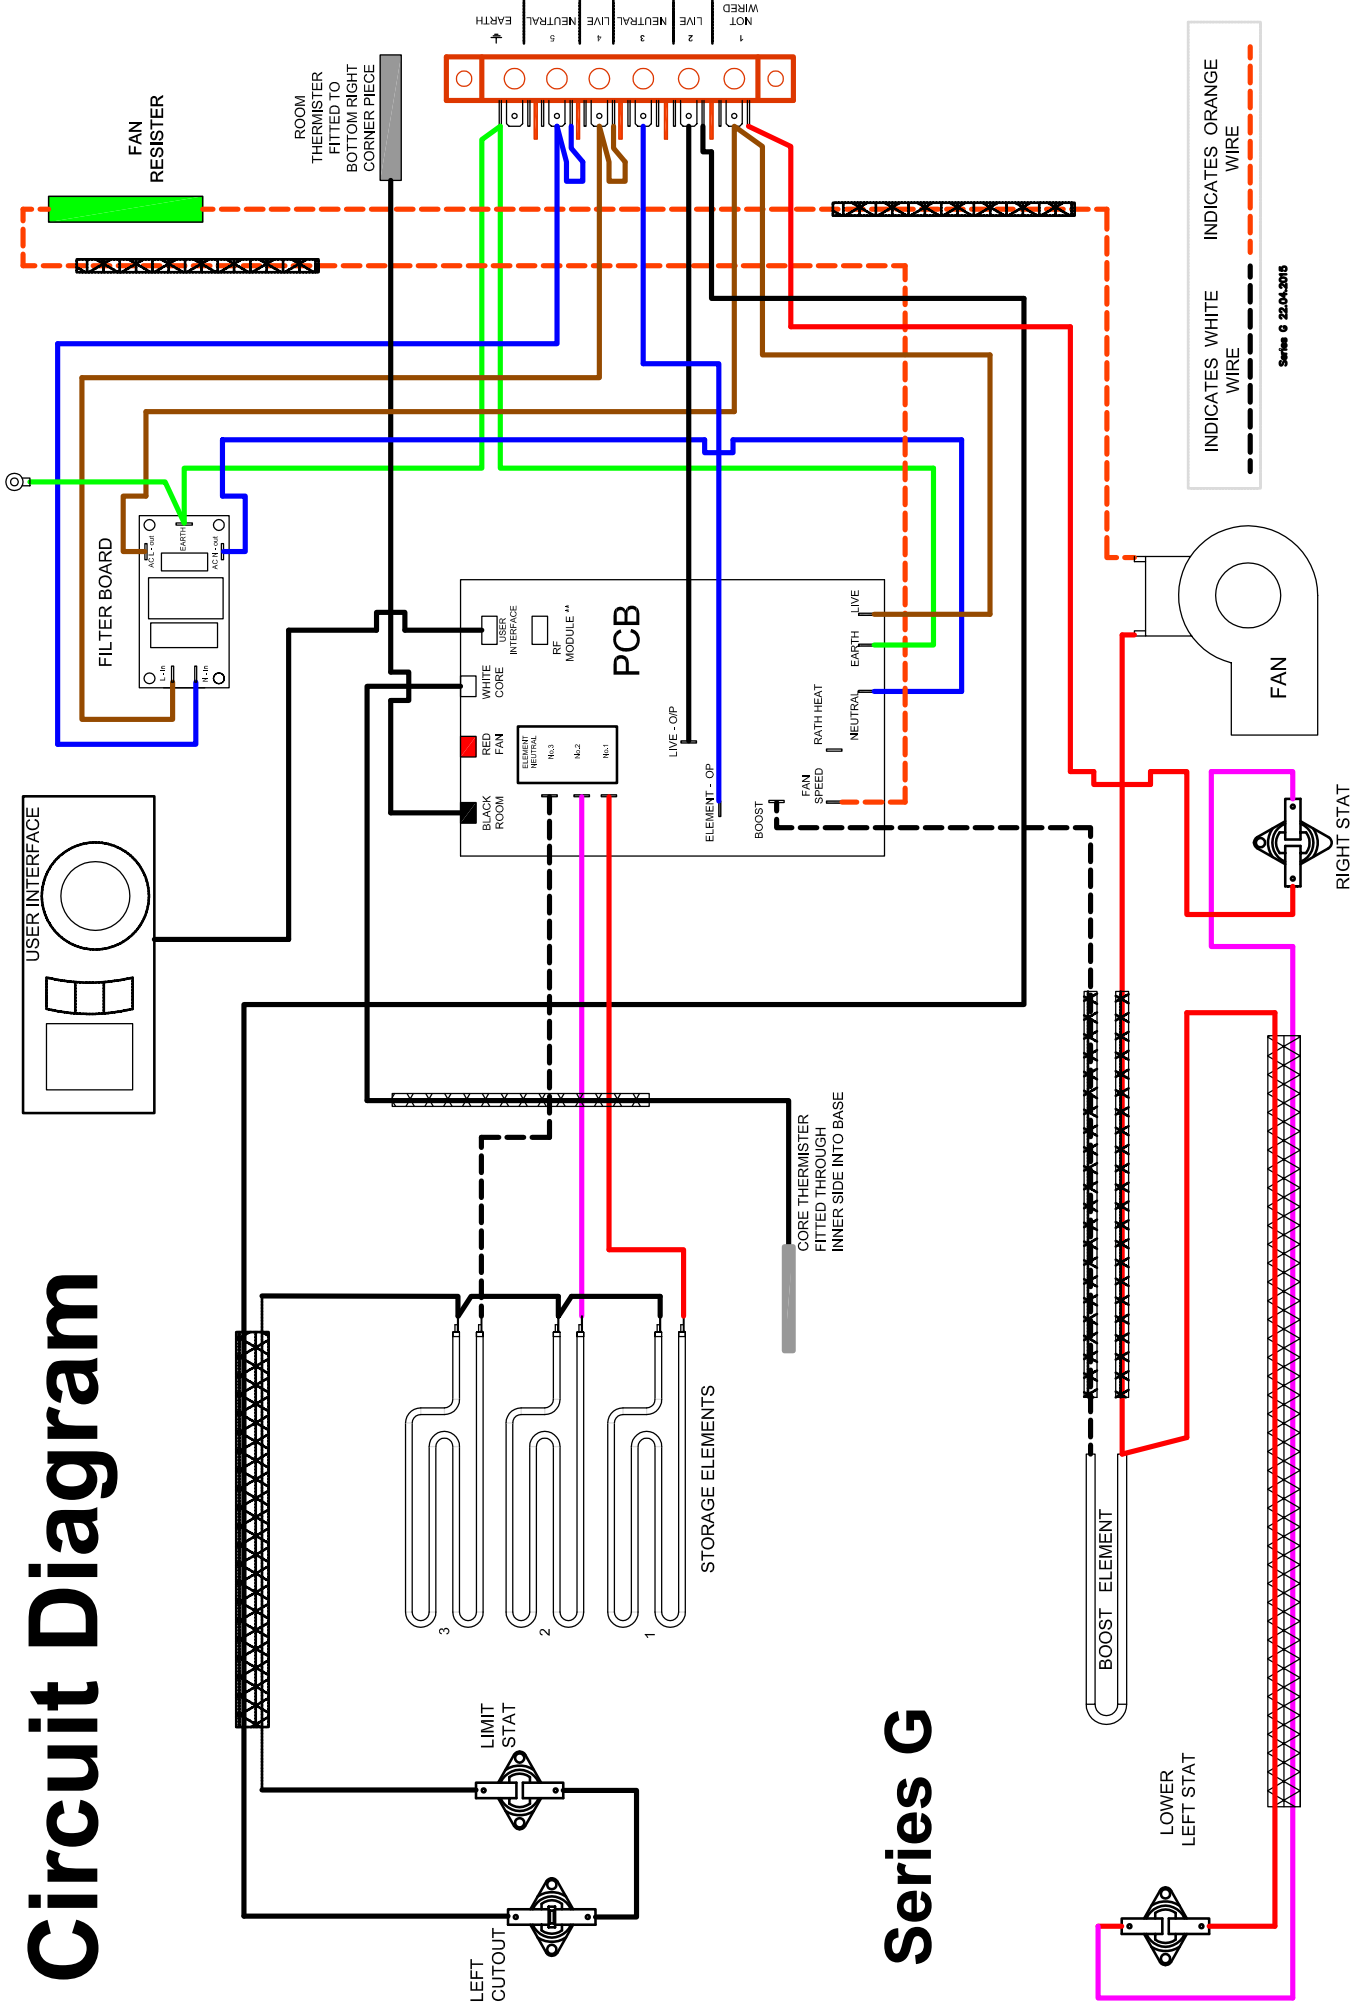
Circuit Diagram

Series G

EARTH
NEUTRAL 5
LIVE 4
NEUTRAL 3
LIVE 2
NOT WIRED 1

FAN RESISTER

ROOM THERMISTER FITTED TO BOTTOM RIGHT CORNER PIECE

INDICATES ORANGE WIRE

INDICATES WHITE WIRE

Series G 22.04.2015

FILTER BOARD

AC L-out
EARTH
AC N-out
L-In
N-In

USER INTERFACE

RF MODULE
PCB
WHITE CORE
RED FAN
BLACK ROOM
ELEMENT NEUTRAL
No.3
No.2
No.1
LIVE - O/P
ELEMENT - OP
BOOST
FAN SPEED
RATH HEAT
NEUTRAL
EARTH
LIVE

FAN

RIGHT STAT

CORE THERMISTER FITTED THROUGH INNER SIDE INTO BASE

STORAGE ELEMENTS

3
2
1

BOOST ELEMENT

LIMIT STAT

LEFT CUTOUT

LOWER LEFT STAT